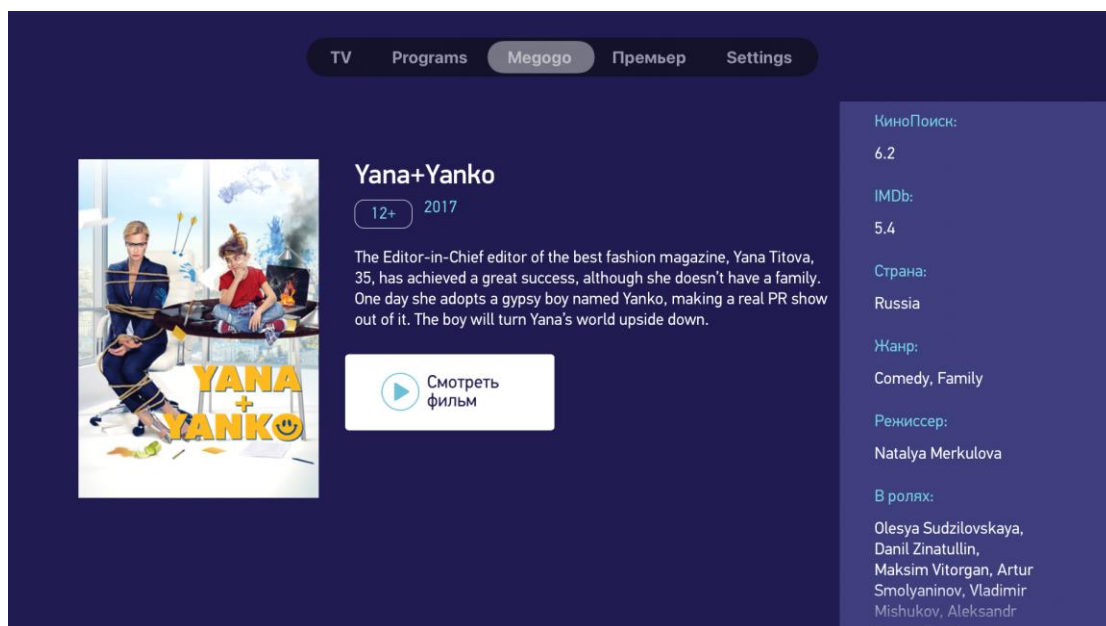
TV Programs Megogo Премьер Settings

YANA + YANKO

Yana+Yanko

12+ 2017

The Editor-in-Chief editor of the best fashion magazine, Yana Titova, 35, has achieved a great success, although she doesn't have a family. One day she adopts a gypsy boy named Yanko, making a real PR show out of it. The boy will turn Yana's world upside down.

Смотреть фильм

КиноПоиск:
6.2

IMDb:
5.4

Страна:
Russia

Жанр:
Comedy, Family

Режиссер:
Natalya Merkulova

В ролях:
Olesya Sudzilovskaya, Danil Zinatullin, Maksim Vitorgan, Artur Smolyaninov, Vladimir Mishukov, Aleksandr